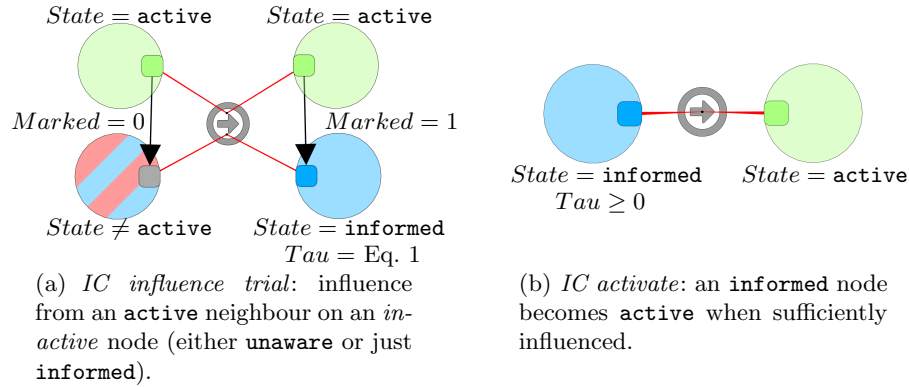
$State = \texttt{active}$

$State = \texttt{active}$

$Marked = 0$

$Marked = 1$

$State \neq \texttt{active}$

$State = \texttt{informed}$

$Tau = \text{Eq. } 1$

(a) *IC influence trial*: influence from an active neighbour on an *inactive* node (either unaware or just informed).

$State = \texttt{informed}$

$Tau \geq 0$

$State = \texttt{active}$

(b) *IC activate*: an informed node becomes active when sufficiently influenced.